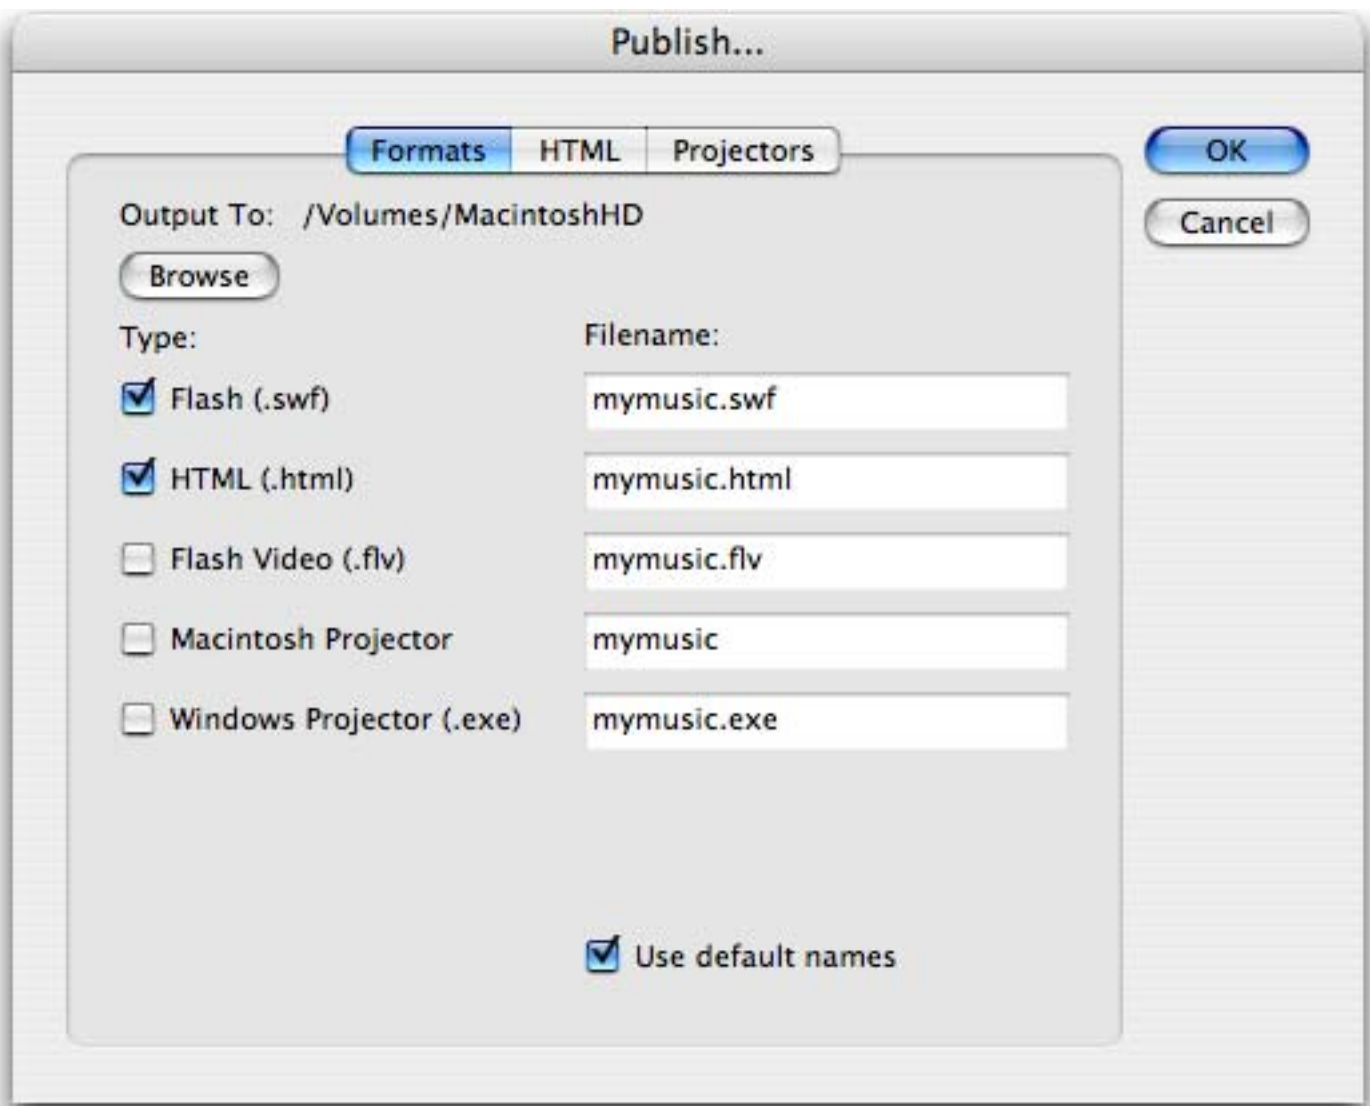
Publish...

Formats | HTML | Projectors

OK

Cancel

Output To: /Volumes/MacintoshHD

Browse

Type:

Filename:

Flash (.swf)
mymusic.swf

HTML (.html)
mymusic.html

Flash Video (.flv)
mymusic.flv

Macintosh Projector
mymusic

Windows Projector (.exe)
mymusic.exe

Use default names